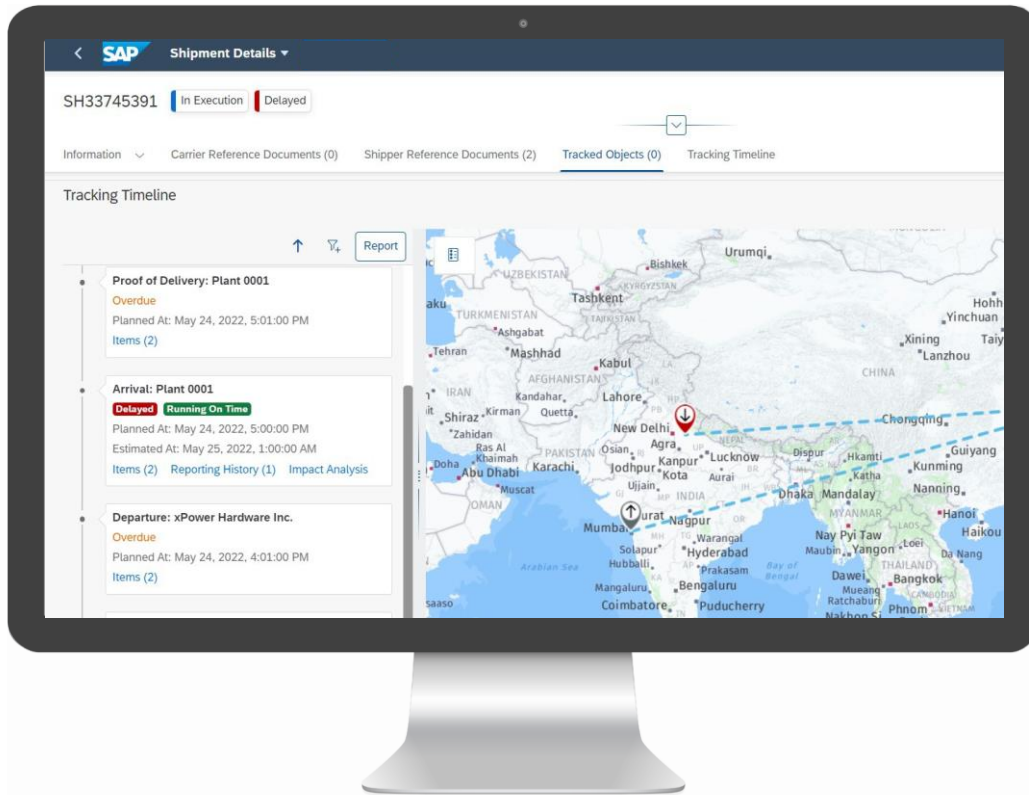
SAP Shipment Details

SH33745391 In Execution Delayed

Information Carrier Reference Documents (0) Shipper Reference Documents (2) Tracked Objects (0) Tracking Timeline

Tracking Timeline

Report

Proof of Delivery: Plant 0001
Overdue
Planned At: May 24, 2022, 5:01:00 PM
Items (2)

Arrival: Plant 0001
Delayed Running On Time
Planned At: May 24, 2022, 5:00:00 PM
Estimated At: May 25, 2022, 1:00:00 AM
Items (2) Reporting History (1) Impact Analysis

Departure: xPower Hardware Inc.
Overdue
Planned At: May 24, 2022, 4:01:00 PM
Items (2)

Urumqi Bishkek UZBEKISTAN KYRGYZSTAN Tashkent TURKMENISTAN TAJIKISTAN Ashgabat Hohh Yinchuan Xining Lanzhou Tehran Mashhad Kabul AFGHANISTAN CHINA IRAN Kandahar Lahore Shiraz Kirman Quetta Chongqing Zahidan New Delhi Ras Al Khaimah PAKISTAN Agra NEPAL Dispur Hkamti Guiyang Doha Abu Dhabi Karachi Osian Jodhpur Kanpur Lucknow Kunming Kota Aurai Katha Muscat Ujjain INDIA Dhaka Mandalay Nanning OMAN MYANMAR Hanoi Surat Nagpur LAOS Haikou Mumbai Warangal Nay Pyi Taw Solapur Hyderabad Maubin Yangon Loei Da Nang Hubballi Prakasam THAILAND Arabian Sea Bay of Bengal Mangaluru Bengaluru Dawei Bangkok Mueang Ratchaburi CAMBODIA Coimbatore Puducherry Phnom VIETNAM Nakhon Si